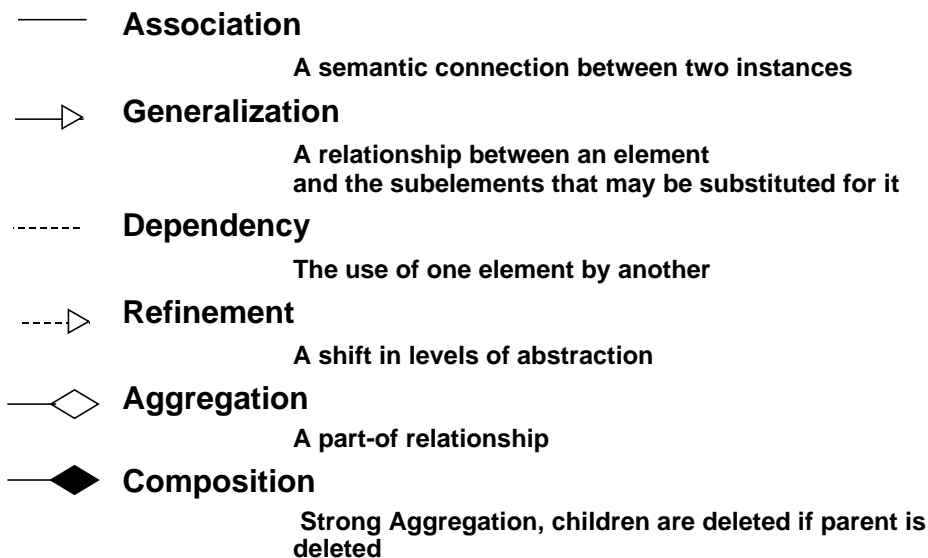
Association

A semantic connection between two instances

Generalization

A relationship between an element and the subelements that may be substituted for it

Dependency

The use of one element by another

Refinement

A shift in levels of abstraction

Aggregation

A part-of relationship

Composition

Strong Aggregation, children are deleted if parent is deleted